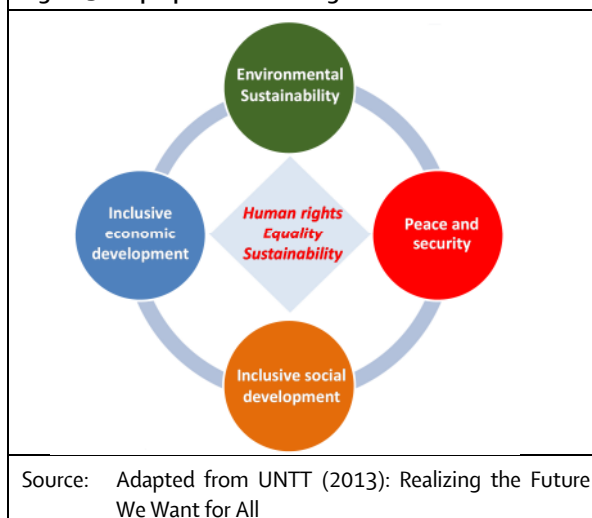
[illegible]

Environmental Sustainability

Inclusive economic development

Human rights
Equality
Sustainability

Peace and security

Inclusive social development

Source: Adapted from UNTT (2013): Realizing the Future We Want for All